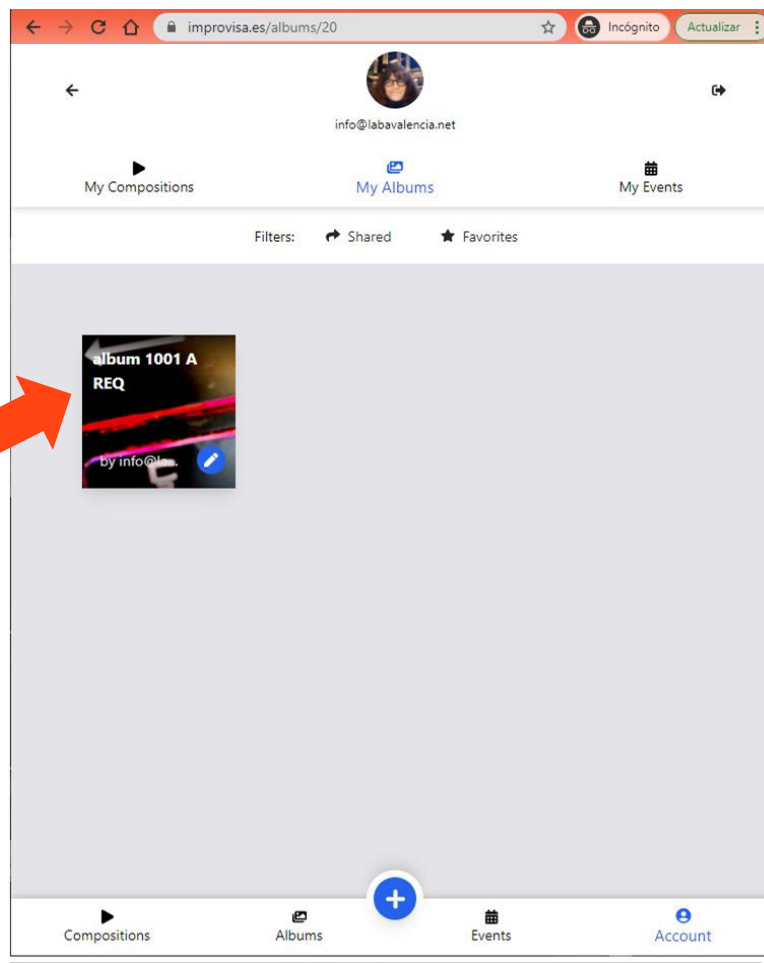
improvisa.es/albums/20

Incógnito

Actualizar

info@labavalencia.net

My Compositions

My Albums

My Events

Filters: Shared Favorites

album 1001 A REQ

by info@l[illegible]

Compositions

Albums

Events

Account